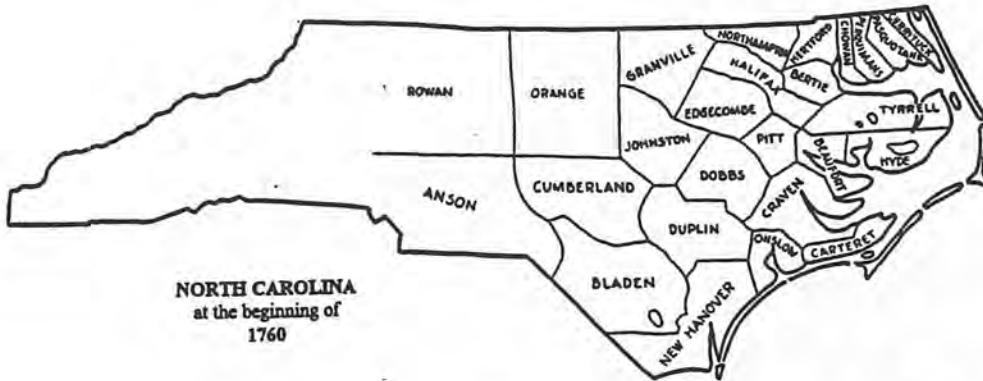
ROWAN
ORANGE
GRANVILLE
NORTHAMPTON
HERTFORD
CHOWAN
PERQUIMANS
PASQUOTANK
CURRITUCK
HALIFAX
BERTIE
EDGECOMBE
TYRRELL
JOHNSTON
PITT
BEAUFORT
HYDE
ANSON
CUMBERLAND
DOBBS
CRAVEN
DUPLIN
ONSLOW
CARTERET
BLADEN
NEW HANOVER

NORTH CAROLINA
at the beginning of
1760